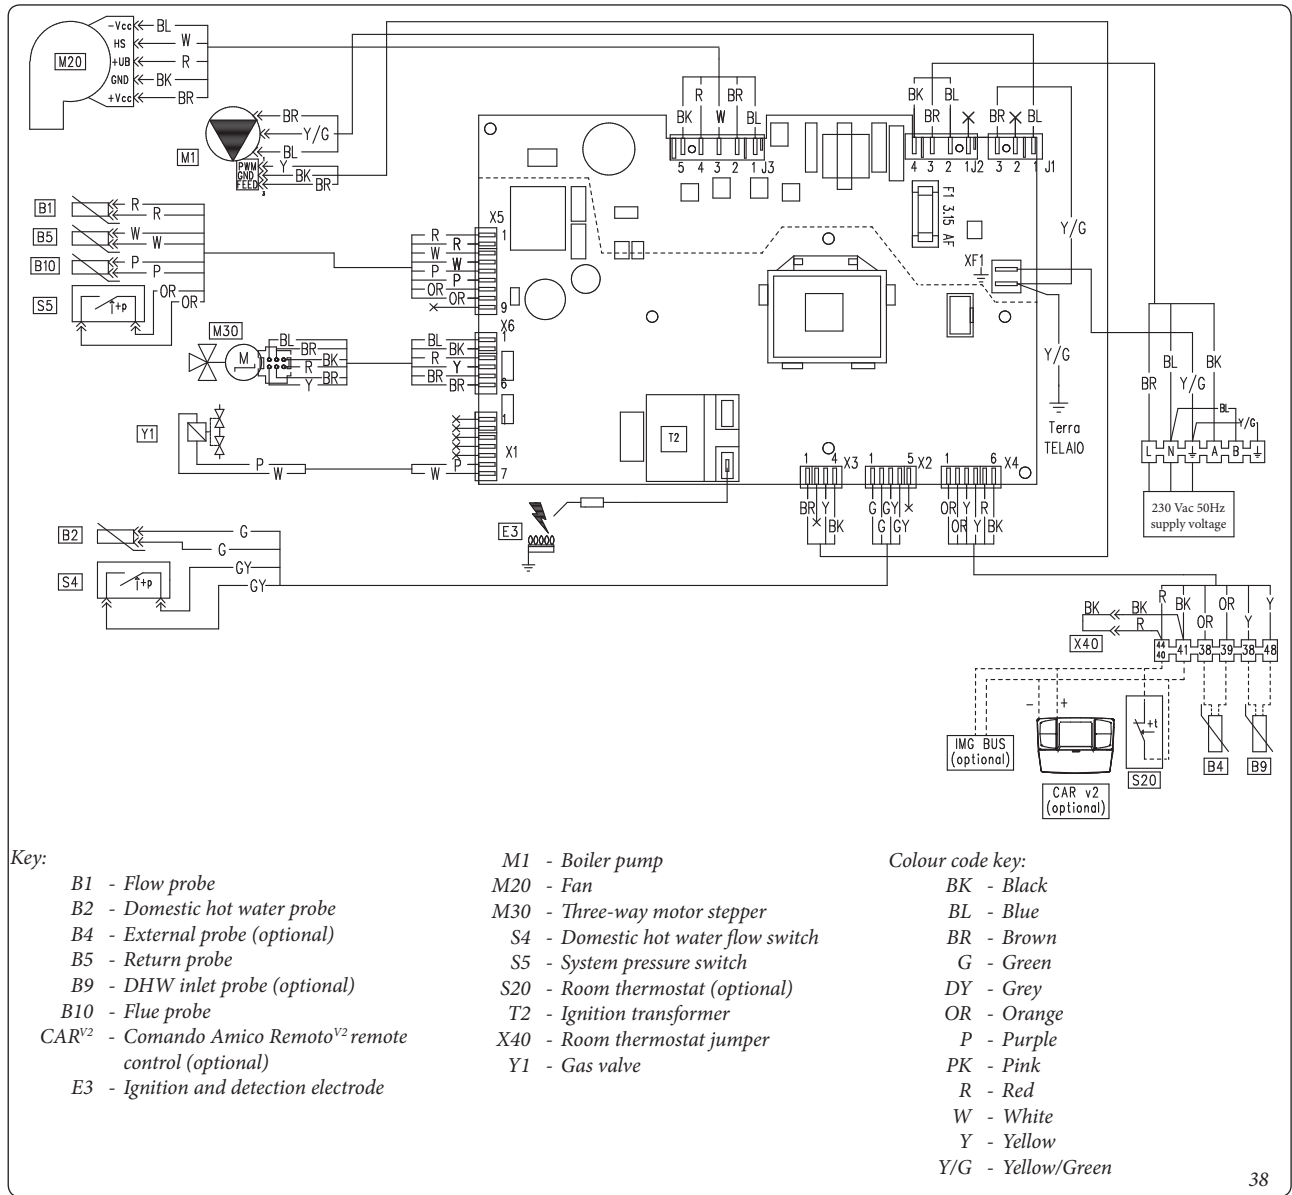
M20
-Vcc BL
HS W
+UB R
GND BK
+Vcc BR

M1
BR
Y/G
BL
PWM
GND
FEED
Y
BK
BR

B1 R R
B5 W W
B10 P P
S5 OR OR

M30
BL BR BK R BR Y

Y1
P W W

B2 G G
S4 GY GY

E3

R BR BK W BL
5 4 3 2 1 J3

BK BL BR
4 3 2 1 J2

BR BL
3 2 1 J1

F1 3.15 AF

XF1

Y/G

Y/G

Terra
TELAIO

X5
1
R R
W W
P P
OR OR
9

X6
1
BL BK
R Y
BR BR
6

X1
1
P
W
7

T2

1 4 X3
BR Y BK

1 5 X2
G GY G GY

1 6 X4
OR Y R OR Y BK

BR BL Y/G BK
L N A B
BL Y/G
230 Vac 50Hz
supply voltage

BK BK
R
R BK OR OR Y Y
X40
44 40 41 38 39 38 48

IMG BUS
(optional)

CAR v2
(optional)

S20

B4

B9

Key:
B1 - Flow probe
B2 - Domestic hot water probe
B4 - External probe (optional)
B5 - Return probe
B9 - DHW inlet probe (optional)
B10 - Flue probe
$CAR^{V2}$ - Comando Amico Remoto$^{V2}$ remote control (optional)
E3 - Ignition and detection electrode

M1 - Boiler pump
M20 - Fan
M30 - Three-way motor stepper
S4 - Domestic hot water flow switch
S5 - System pressure switch
S20 - Room thermostat (optional)
T2 - Ignition transformer
X40 - Room thermostat jumper
Y1 - Gas valve

Colour code key:
BK - Black
BL - Blue
BR - Brown
G - Green
DY - Grey
OR - Orange
P - Purple
PK - Pink
R - Red
W - White
Y - Yellow
Y/G - Yellow/Green

38